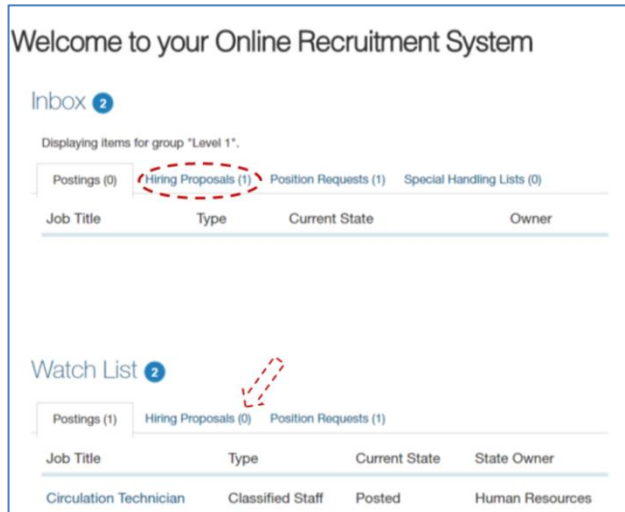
Welcome to your Online Recruitment System

Inbox 2

Displaying items for group "Level 1".

Postings (0) Hiring Proposals (1) Position Requests (1) Special Handling Lists (0)

| Job Title | Type | Current State | Owner |
|---|---|---|---|

Watch List 2

Postings (1) Hiring Proposals (0) Position Requests (1)

| Job Title | Type | Current State | State Owner |
|---|---|---|---|
| Circulation Technician | Classified Staff | Posted | Human Resources |